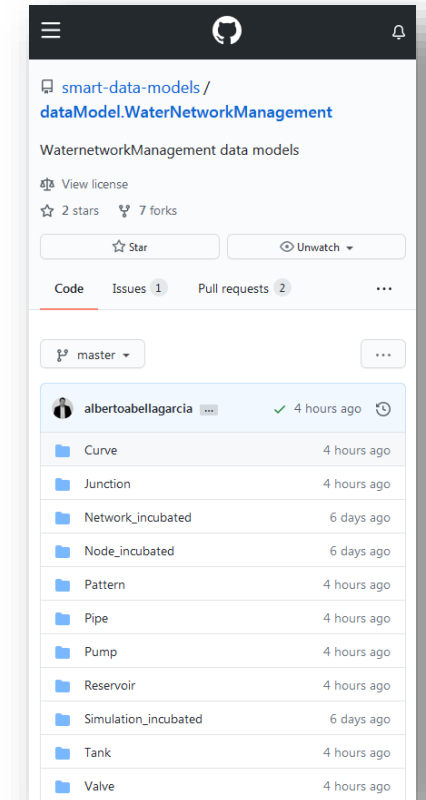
smart-data-models / dataModel.WaterNetworkManagement

WaternetworkManagement data models

View license

2 stars 7 forks

Star

Unwatch

Code Issues 1 Pull requests 2 ...

master

...

albertoabellagarcia ... 4 hours ago

| | |
|---|---|
| Curve | 4 hours ago |
| Junction | 4 hours ago |
| Network_incubated | 6 days ago |
| Node_incubated | 6 days ago |
| Pattern | 4 hours ago |
| Pipe | 4 hours ago |
| Pump | 4 hours ago |
| Reservoir | 4 hours ago |
| Simulation_incubated | 6 days ago |
| Tank | 4 hours ago |
| Valve | 4 hours ago |